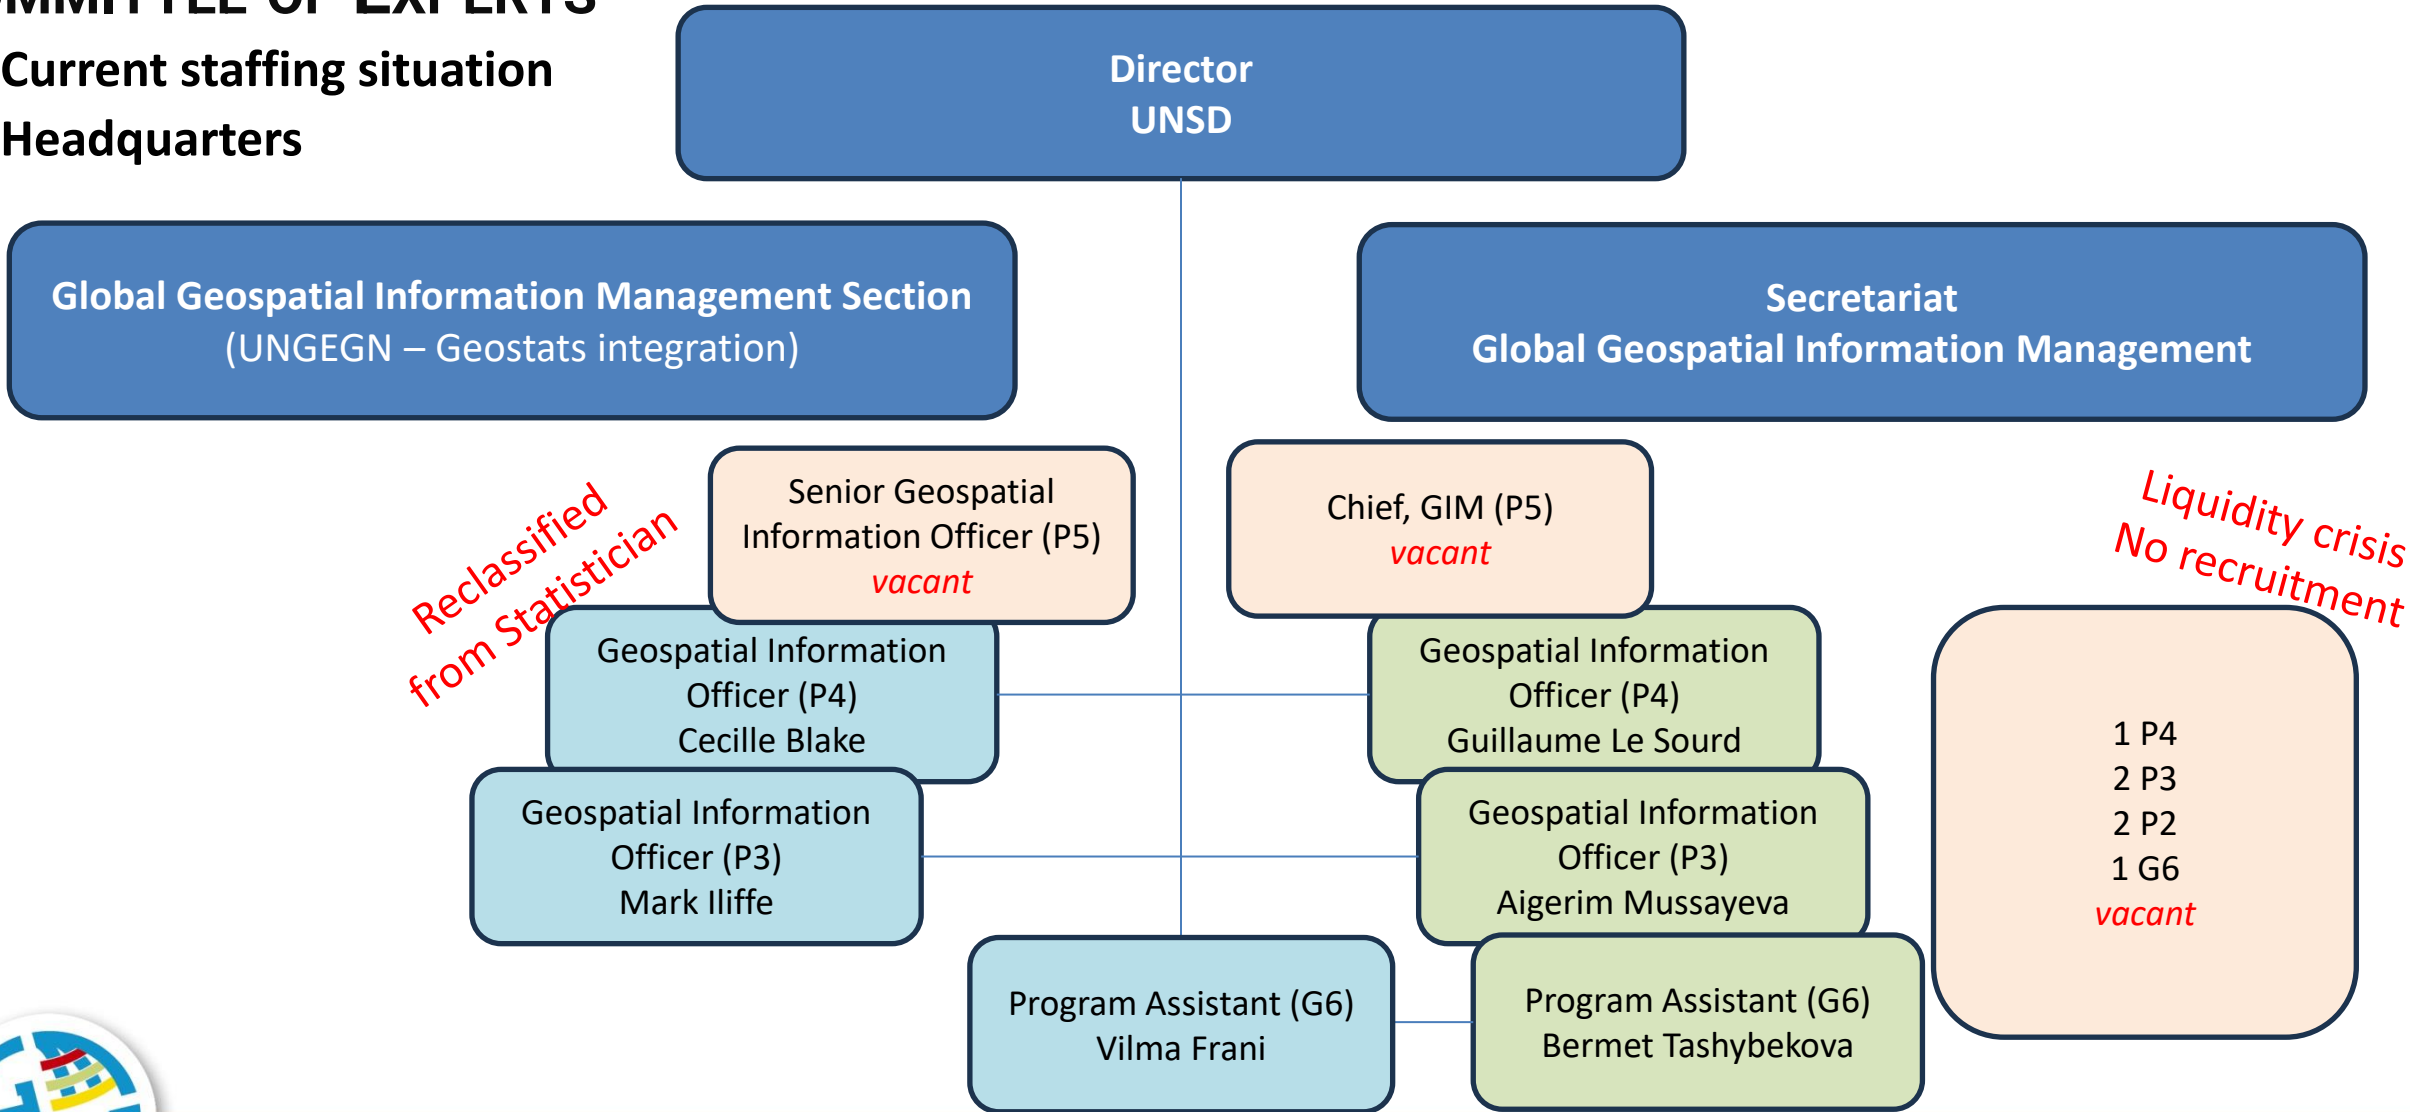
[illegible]

Current staffing situation

Headquarters

Director
UNSD

Global Geospatial Information Management Section
(UNGEGN – Geostats integration)

Secretariat
Global Geospatial Information Management

Reclassified from Statistician

Senior Geospatial Information Officer (P5)
vacant

Geospatial Information Officer (P4)
Cecille Blake

Geospatial Information Officer (P3)
Mark Iliffe

Program Assistant (G6)
Vilma Frani

Chief, GIM (P5)
vacant

Geospatial Information Officer (P4)
Guillaume Le Sourd

Geospatial Information Officer (P3)
Aigerim Mussayeva

Program Assistant (G6)
Bermet Tashybekova

Liquidity crisis
No recruitment

1 P4
2 P3
2 P2
1 G6
vacant